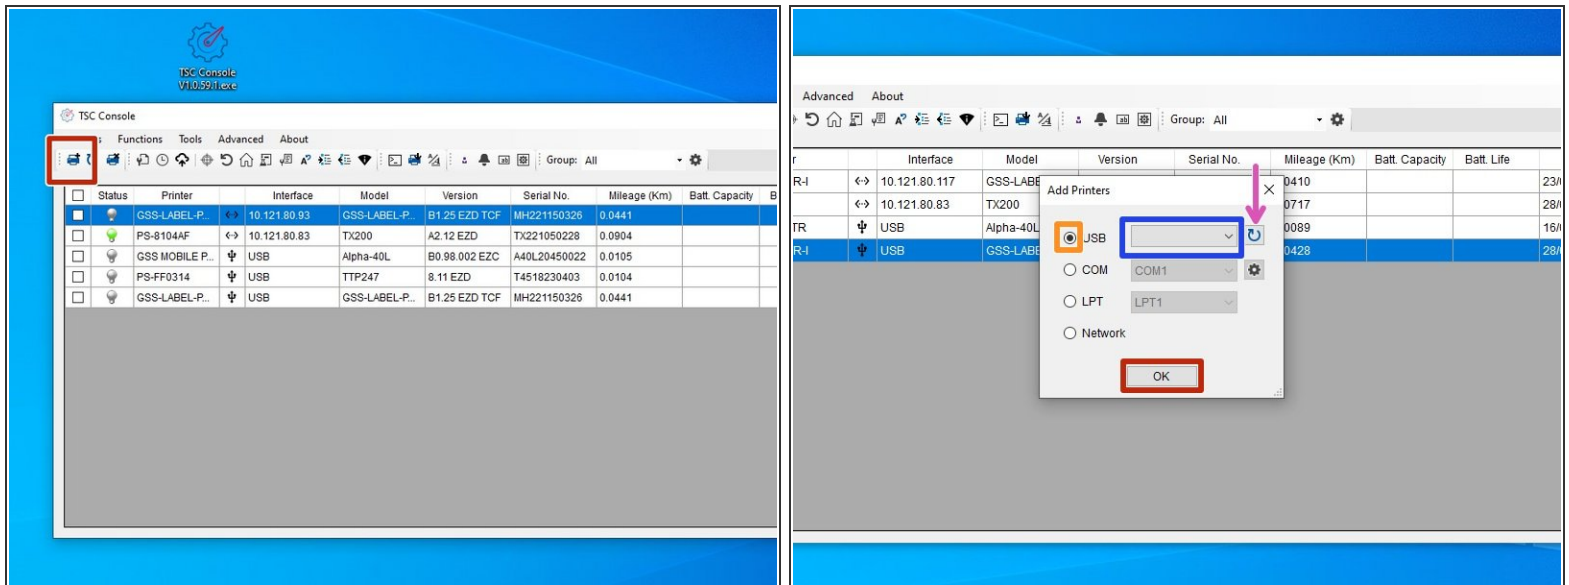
TSC Console
V1.0.59.1.exe

TSC Console

Functions Tools Advanced About

Group: All

| | Status | Printer | Interface | Model | Version | Serial No. | Mileage (Km) | Batt. Capacity | B |
|---|---|---|---|---|---|---|---|---|---|
| | | GSS-LABEL-P... | 10.121.80.93 | GSS-LABEL-P... | B1.25 EZD TCF | MH221150326 | 0.0441 | | |
| | | PS-8104AF | 10.121.80.83 | TX200 | A2.12 EZD | TX221050228 | 0.0904 | | |
| | | GSS MOBILE P... | USB | Alpha-40L | B0.98.002 EZC | A40L20450022 | 0.0105 | | |
| | | PS-FF0314 | USB | TTP247 | 8.11 EZD | T4518230403 | 0.0104 | | |
| | | GSS-LABEL-P... | USB | GSS-LABEL-P... | B1.25 EZD TCF | MH221150326 | 0.0441 | | |

Advanced About

Group: All

| r | | Interface | Model | Version | Serial No. | Mileage (Km) | Batt. Capacity | Batt. Life |
|---|---|---|---|---|---|---|---|---|
| R-I | | 10.121.80.117 | GSS-LABE | | | 0410 | | 23/ |
| | | 10.121.80.83 | TX200 | | | 0717 | | 28/ |
| TR | | USB | Alpha-40L | | | 0089 | | 16/ |
| R-I | | USB | GSS-LABE | | | 0428 | | 28/ |

Add Printers
USB
COM COM1
LPT LPT1
Network
OK